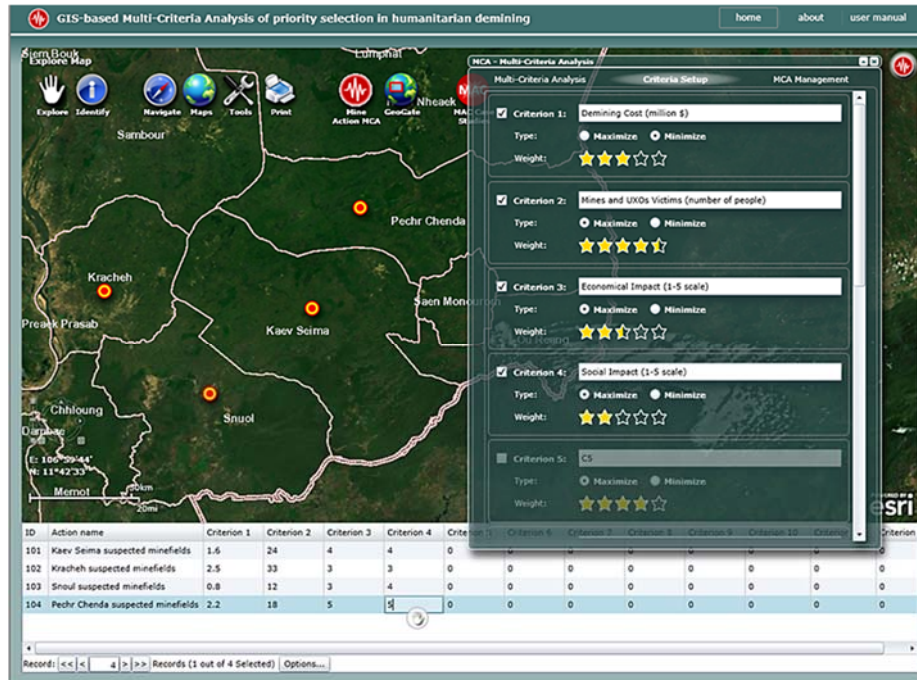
GIS-based Multi-Criteria Analysis of priority selection in humanitarian demining

home about user manual

Siem Bouk
Explore Map
Lumphat

Explore Identify Navigate Maps Tools Print Mine Action MCA GeoCafe

Nheack

Sambour

Pechr Chenda

Kracheh

Preaek Prasab

Kaev Seima

Saen Monourom

Snuol

Chhloung

Dambae

E: 106°59'44"
N: 11°42'33"

Memot

30km
20mi

MCA - Multi-Criteria Analysis

Multi-Criteria Analysis | Criteria Setup | MCA Management

Criterion 1: Demining Cost (million $)
Type: Maximize Minimize
Weight:

Criterion 2: Mines and UXOs Victims (number of people)
Type: Maximize Minimize
Weight:

Criterion 3: Economical Impact (1-5 scale)
Type: Maximize Minimize
Weight:

Criterion 4: Social Impact (1-5 scale)
Type: Maximize Minimize
Weight:

Criterion 5: C5
Type: Maximize Minimize
Weight:

esri

| ID | Action name | Criterion 1 | Criterion 2 | Criterion 3 | Criterion 4 | Criterion 5 | Criterion 6 | Criterion 7 | Criterion 8 | Criterion 9 | Criterion 10 | Criterion | Criter |
|---|---|---|---|---|---|---|---|---|---|---|---|---|---|
| 101 | Kaev Seima suspected minefields | 1.6 | 24 | 4 | 4 | 0 | 0 | 0 | 0 | 0 | 0 | 0 | 0 |
| 102 | Kracheh suspected minefields | 2.5 | 33 | 3 | 3 | 0 | 0 | 0 | 0 | 0 | 0 | 0 | 0 |
| 103 | Snuol suspected minefields | 0.8 | 12 | 3 | 4 | 0 | 0 | 0 | 0 | 0 | 0 | 0 | 0 |
| 104 | Pechr Chenda suspected minefields | 2.2 | 18 | 5 | 5 | 0 | 0 | 0 | 0 | 0 | 0 | 0 | 0 |

Record: << < 4 > >> Records (1 out of 4 Selected) Options...